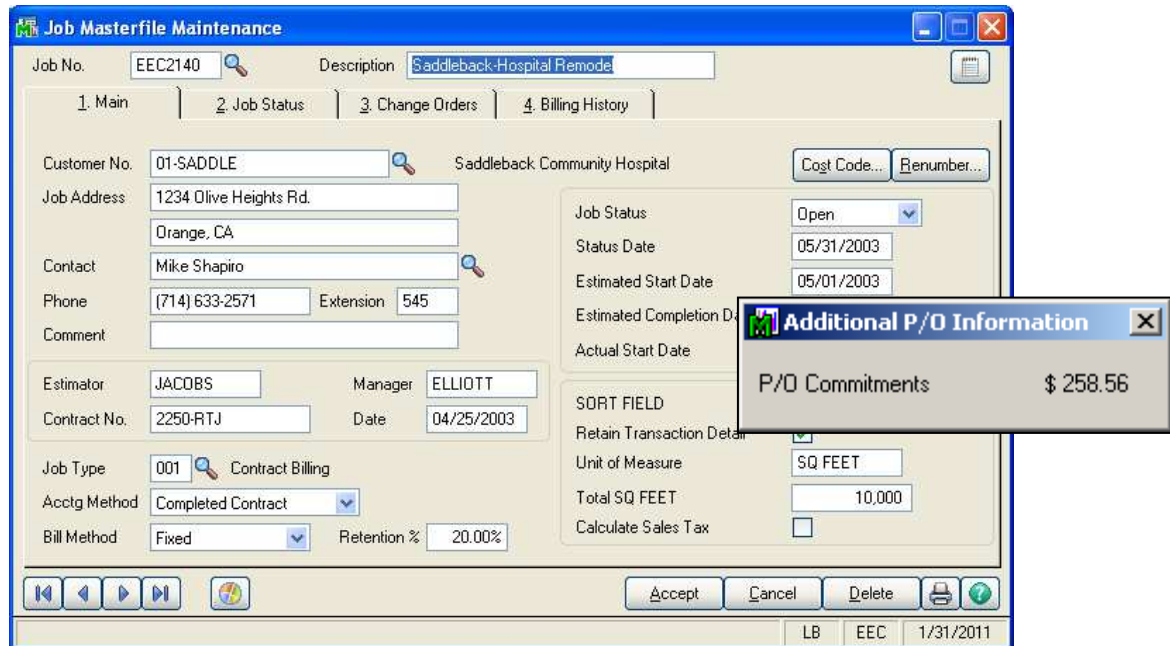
Job Masterfile Maintenance

Job No. EEC2140 Description Saddleback-Hospital Remodel

1. Main 2. Job Status 3. Change Orders 4. Billing History

Customer No. 01-SADDLE Saddleback Community Hospital Cost Code... Renumber...

Job Address 1234 Olive Heights Rd.

Orange, CA

Contact Mike Shapiro

Phone (714) 633-2571 Extension 545

Comment

Job Status Open

Status Date 05/31/2003

Estimated Start Date 05/01/2003

Estimated Completion Da

Actual Start Date

Additional P/O Information

P/O Commitments $ 258.56

Estimator JACOBS Manager ELLIOTT

Contract No. 2250-RTJ Date 04/25/2003

SORT FIELD

Retain Transaction Detail

Unit of Measure SQ FEET

Total SQ FEET 10,000

Calculate Sales Tax

Job Type 001 Contract Billing

Acctg Method Completed Contract

Bill Method Fixed Retention % 20.00%

Accept Cancel Delete

LB EEC 1/31/2011